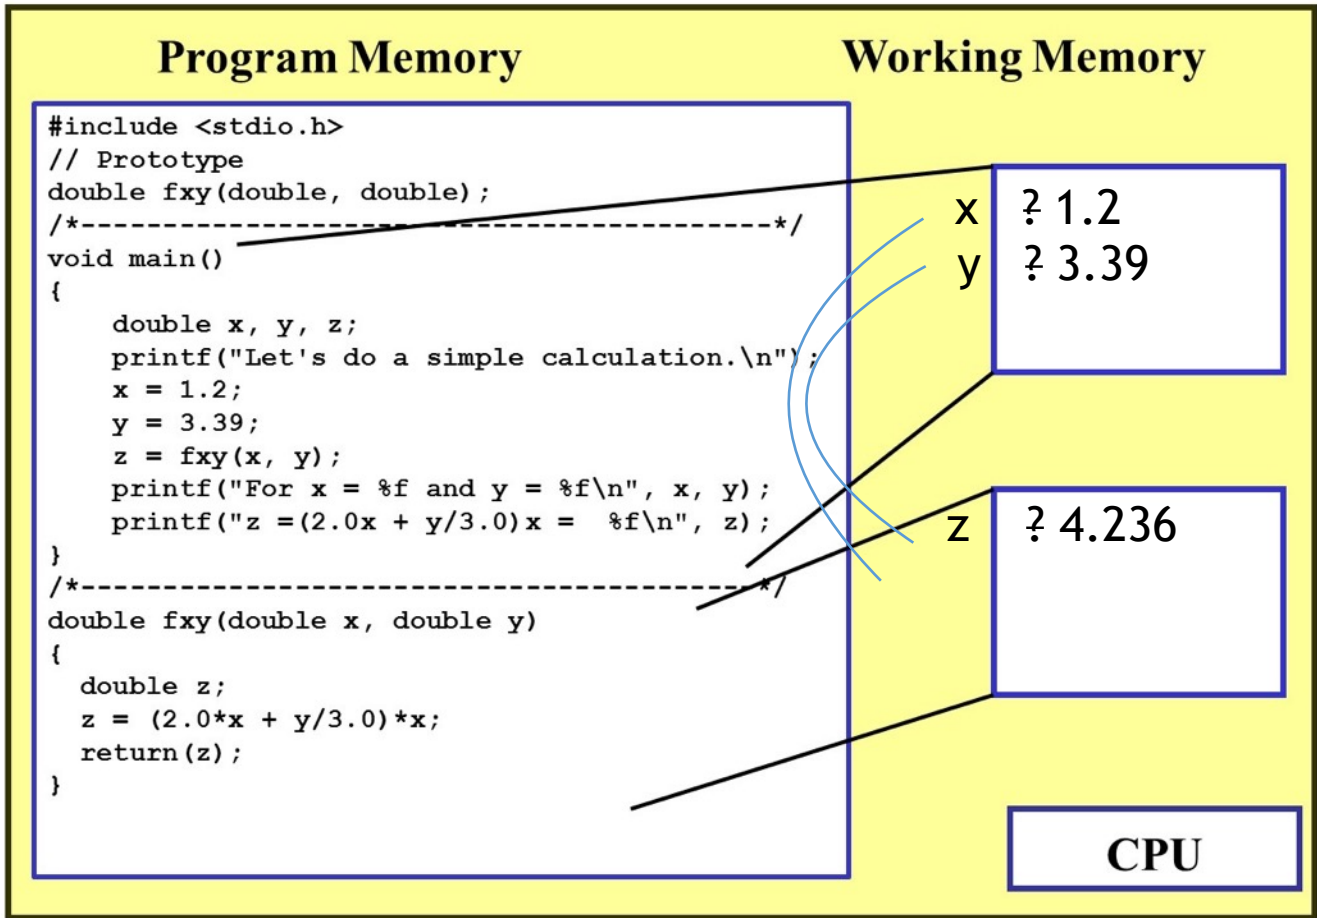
Program Memory

Working Memory

```
#include <stdio.h>
// Prototype
double fxy(double, double);
/*-----------------------------------------*/
void main()
{
    double x, y, z;
    printf("Let's do a simple calculation.\n");
    x = 1.2;
    y = 3.39;
    z = fxy(x, y);
    printf("For x = %f and y = %f\n", x, y);
    printf("z =(2.0x + y/3.0)x =  %f\n", z);
}
/*-----------------------------------------*/
double fxy(double x, double y)
{
  double z;
  z = (2.0*x + y/3.0)*x;
  return(z);
}
```

x ? 1.2
y ? 3.39

z ? 4.236

CPU